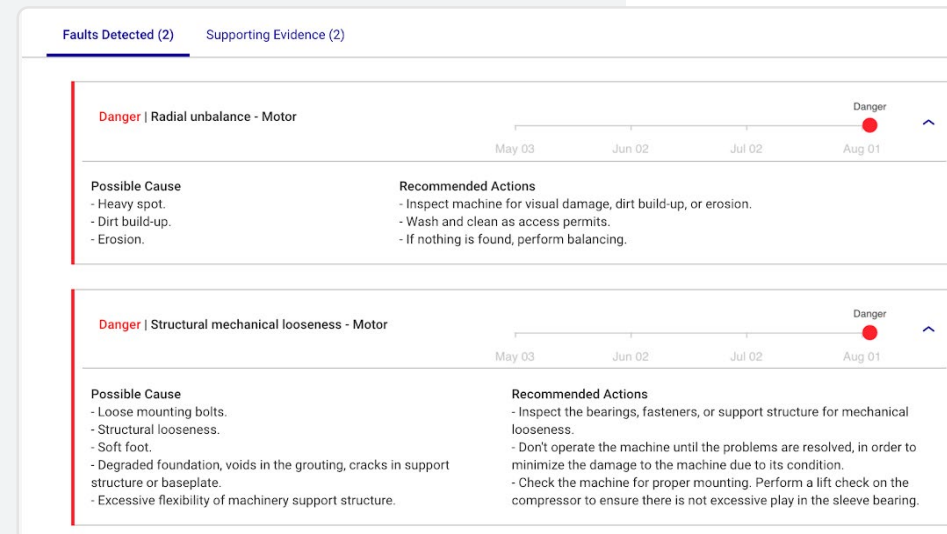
Faults Detected (2)
Supporting Evidence (2)

Danger | Radial unbalance - Motor

Danger

May 03 Jun 02 Jul 02 Aug 01

Possible Cause
- Heavy spot.
- Dirt build-up.
- Erosion.

Recommended Actions
- Inspect machine for visual damage, dirt build-up, or erosion.
- Wash and clean as access permits.
- If nothing is found, perform balancing.

Danger | Structural mechanical looseness - Motor

Danger

May 03 Jun 02 Jul 02 Aug 01

Possible Cause
- Loose mounting bolts.
- Structural looseness.
- Soft foot.
- Degraded foundation, voids in the grouting, cracks in support structure or baseplate.
- Excessive flexibility of machinery support structure.

Recommended Actions
- Inspect the bearings, fasteners, or support structure for mechanical looseness.
- Don't operate the machine until the problems are resolved, in order to minimize the damage to the machine due to its condition.
- Check the machine for proper mounting. Perform a lift check on the compressor to ensure there is not excessive play in the sleeve bearing.